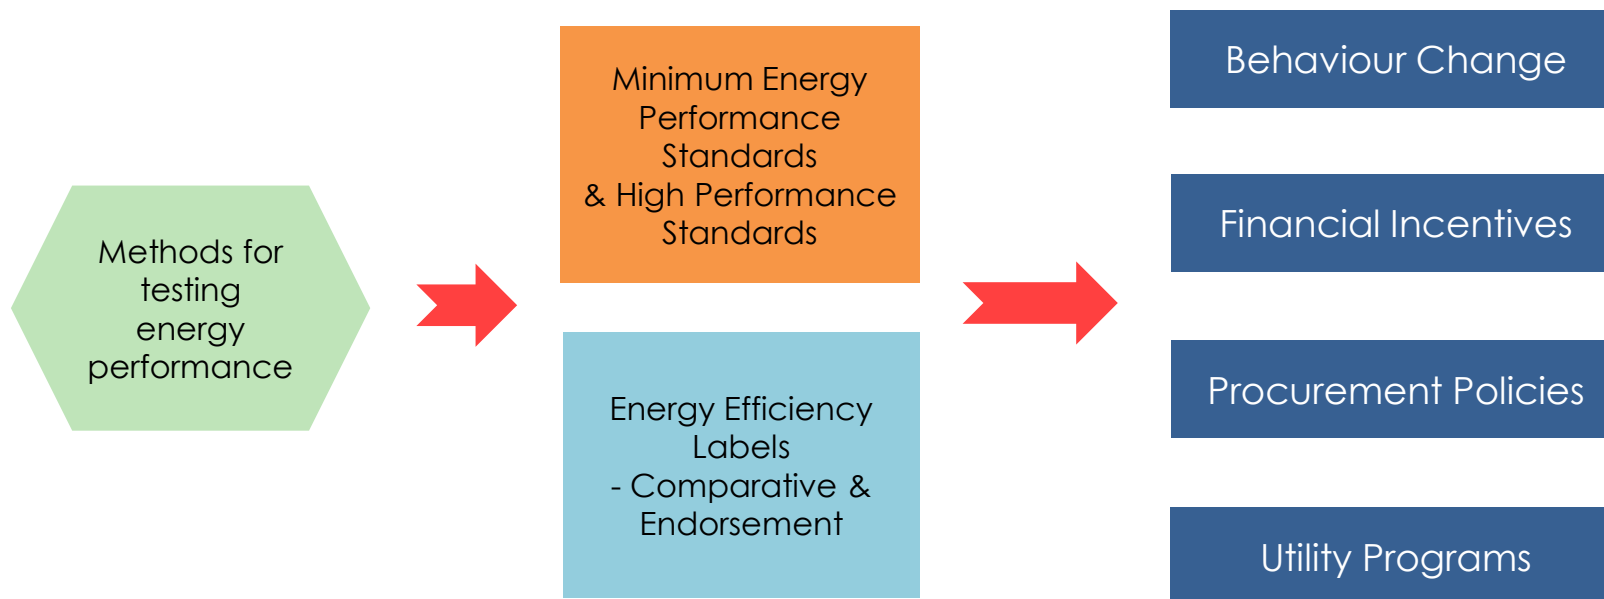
Methods for testing energy performance

Minimum Energy Performance Standards
& High Performance Standards

Energy Efficiency Labels
- Comparative & Endorsement

Behaviour Change

Financial Incentives

Procurement Policies

Utility Programs